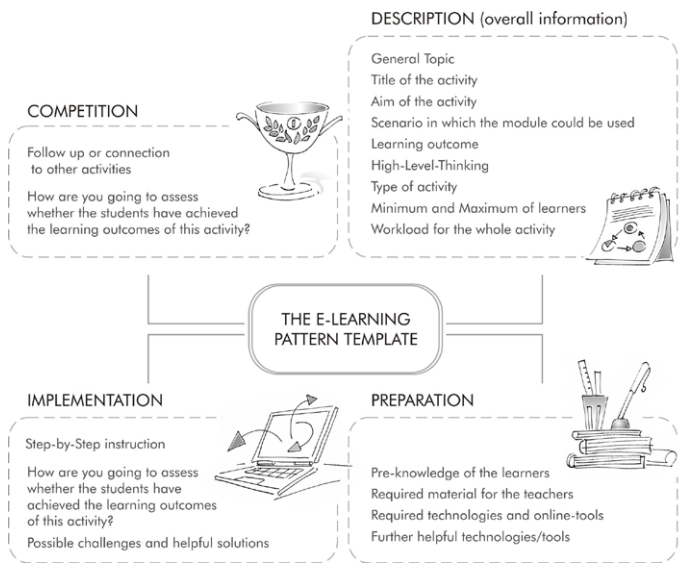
DESCRIPTION (overall information)

General Topic
Title of the activity
Aim of the activity
Scenario in which the module could be used
Learning outcome
High-Level-Thinking
Type of activity
Minimum and Maximum of learners
Workload for the whole activity

COMPETITION

Follow up or connection to other activities

How are you going to assess whether the students have achieved the learning outcomes of this activity?

THE E-LEARNING PATTERN TEMPLATE

IMPLEMENTATION

Step-by-Step instruction

How are you going to assess whether the students have achieved the learning outcomes of this activity?

Possible challenges and helpful solutions

PREPARATION

Pre-knowledge of the learners
Required material for the teachers
Required technologies and online-tools
Further helpful technologies/tools